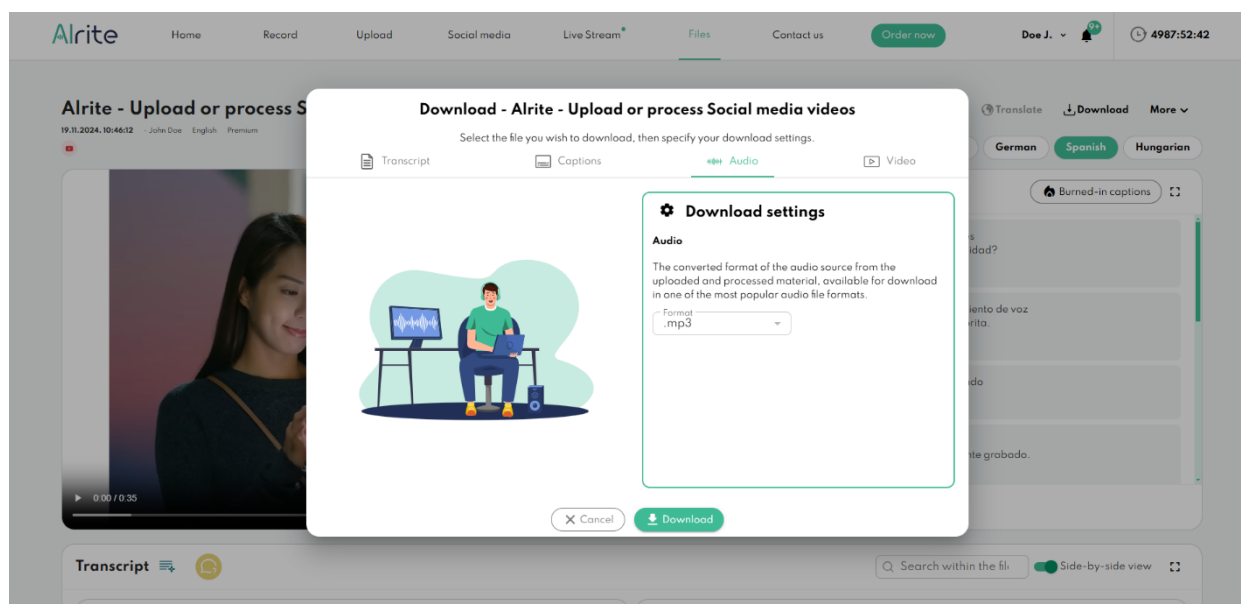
Alrite Home Record Upload Social media Live Stream Files Contact us Order now Doe J. 9+ 4987:52:42

Alrite - Upload or process S
19.11.2024, 10:46:12 · John Doe English Premium

Translate Download More

German Spanish Hungarian

Burned-in captions

s
idad?

iento de voz
rita.

do

nte grabado.

0:00 / 0:35

Download - Alrite - Upload or process Social media videos

Select the file you wish to download, then specify your download settings.

Transcript Captions Audio Video

Download settings

Audio

The converted format of the audio source from the uploaded and processed material, available for download in one of the most popular audio file formats.

Format
.mp3

Cancel Download

Transcript

Search within the fil Side-by-side view